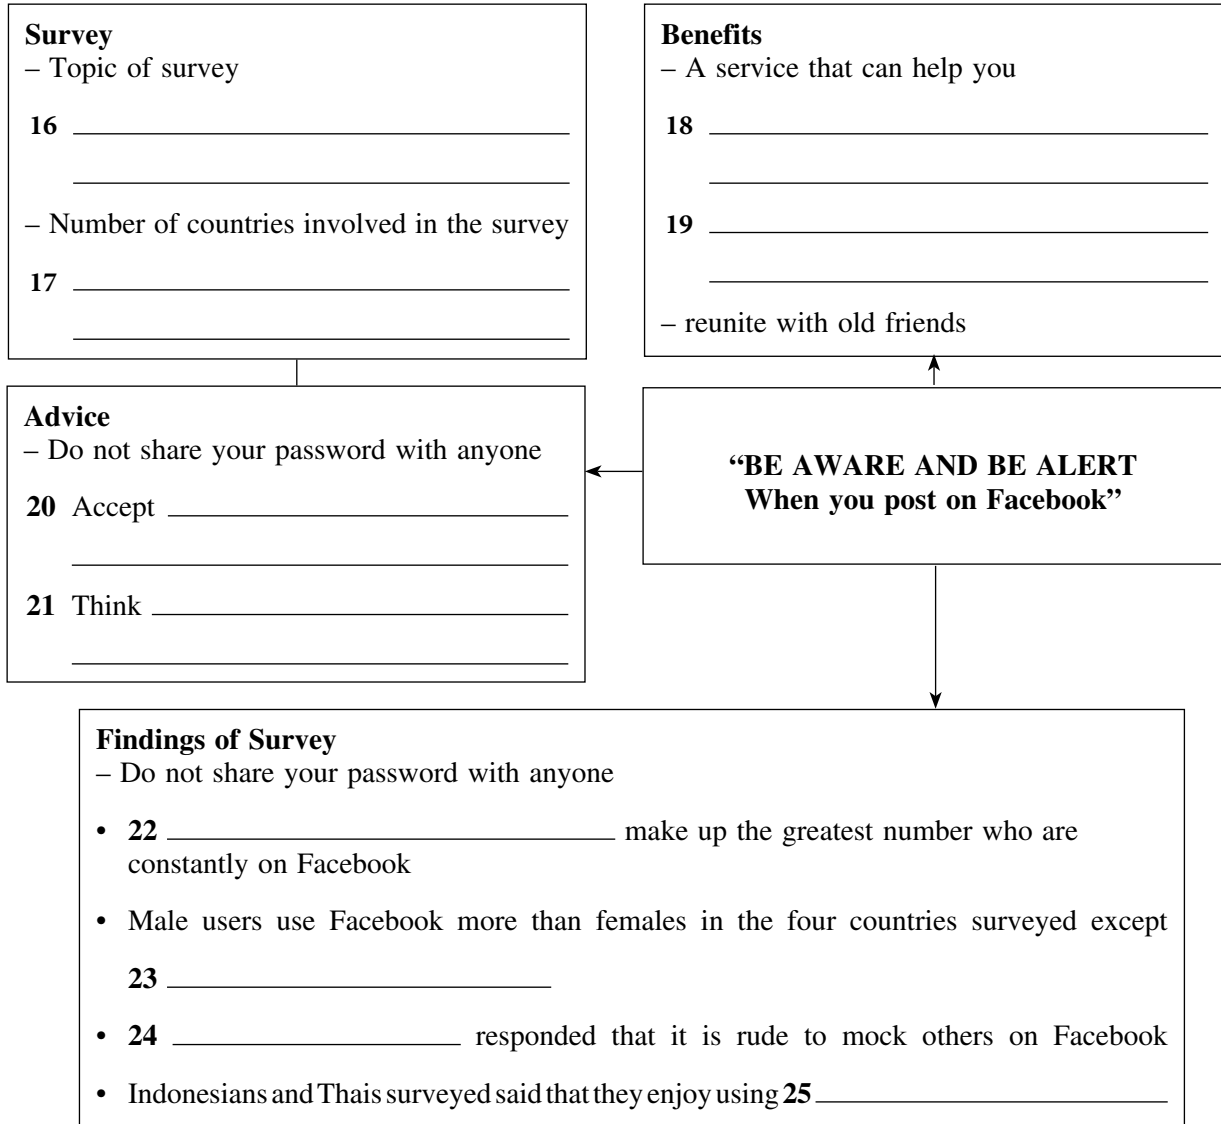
**Survey**
– Topic of survey

**16** ______________________

______________________

– Number of countries involved in the survey

**17** ______________________

______________________

**Benefits**
– A service that can help you

**18** ______________________

______________________

**19** ______________________

______________________

– reunite with old friends

**Advice**
– Do not share your password with anyone

**20** Accept ______________________

______________________

**21** Think ______________________

______________________

**"BE AWARE AND BE ALERT When you post on Facebook"**

**Findings of Survey**
– Do not share your password with anyone

• **22** ______________________ make up the greatest number who are constantly on Facebook

• Male users use Facebook more than females in the four countries surveyed except **23** ______________________

• **24** ______________________ responded that it is rude to mock others on Facebook

• Indonesians and Thais surveyed said that they enjoy using **25** ______________________